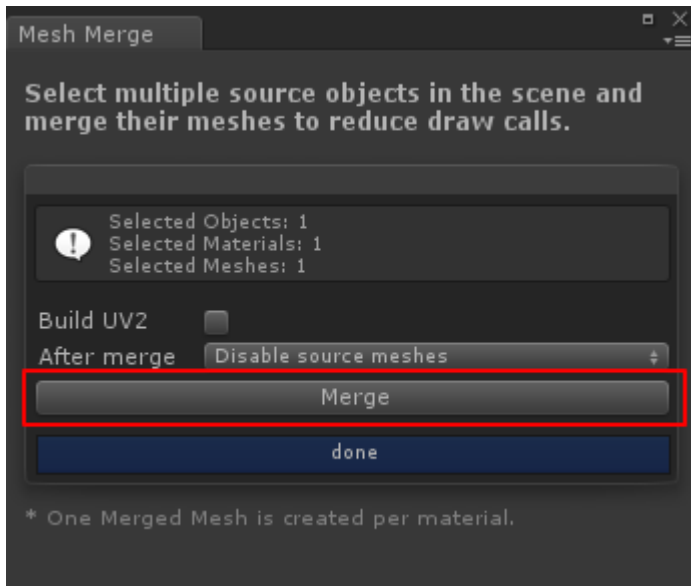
Mesh Merge

Select multiple source objects in the scene and merge their meshes to reduce draw calls.

Selected Objects: 1
Selected Materials: 1
Selected Meshes: 1

Build UV2

After merge Disable source meshes

Merge

done

* One Merged Mesh is created per material.